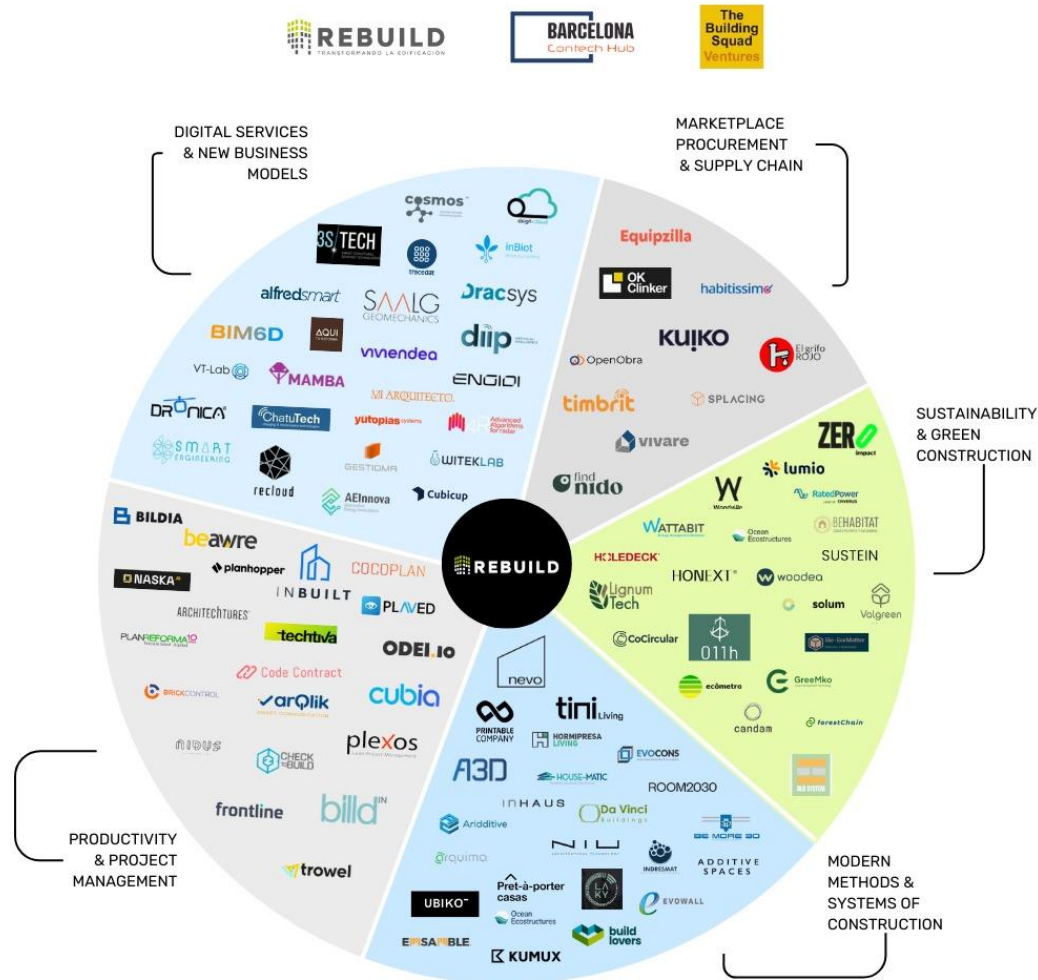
REBUILD
TRANSFORMANDO LA EDIFICACIÓN

BARCELONA
Contech Hub

The Building Squad Ventures

DIGITAL SERVICES & NEW BUSINESS MODELS

MARKETPLACE PROCUREMENT & SUPPLY CHAIN

SUSTAINABILITY & GREEN CONSTRUCTION

MODERN METHODS & SYSTEMS OF CONSTRUCTION

PRODUCTIVITY & PROJECT MANAGEMENT

cosmos
3S TECH
inBiot
alfredsmart
SAALG GEOMECHANICS
Dracsys
BIM6D
AQUI
diip
VT-Lab
MAMBA
viviendea
ENGIDI
DRONICA
MI ARQUITECTO
ChatuTech
yutopias
Advanced Algorithms for radar
SMART ENGINEERING
GESTIOMA
WITEKLAB
recloud
AEInnova
Cubicup

Equipzilla
OK Clinker
habitissimo
KUIKO
El grifo ROJO
OpenObra
timbrit
SPLACING
vivare
find nido

ZERO impact
lumio
RatedPower
WATTABIT
Ocean Ecostructures
BEHABITAT
SUSTEIN
HOLEDECK
HONEXT
woodea
Lignum Tech
solum
Valgreen
CoCircular
011h
ecômetro
GreeMko
candam
forestChain

REBUILD

BILDIA
beawre
planhopper
NASKA
INBUILT
COCOPLAN
ARCHITECHTURES
PLAVED
PLANREFORMA
techtiva
ODEI.io
Code Contract
BRICKCONTROL
varQlik
cubia
nidus
CHECK the BUILD
plexos
frontline
billd
trowel

nevo
PRINTABLE COMPANY
tini Living
HORMIPRESA LIVING
EVOCONS
A3D
HOUSE-MATIC
ROOM2030
INHAUS
Da Vinci Buildings
Ariddittive
BE MORE 3D
NIU
INDRESMAT
ADDITIVE SPACES
arquima
Prêt-à-porter casas
UBIKO
Ocean Ecostructures
EVOWALL
ENSAMBLE
build lovers
KUMUX